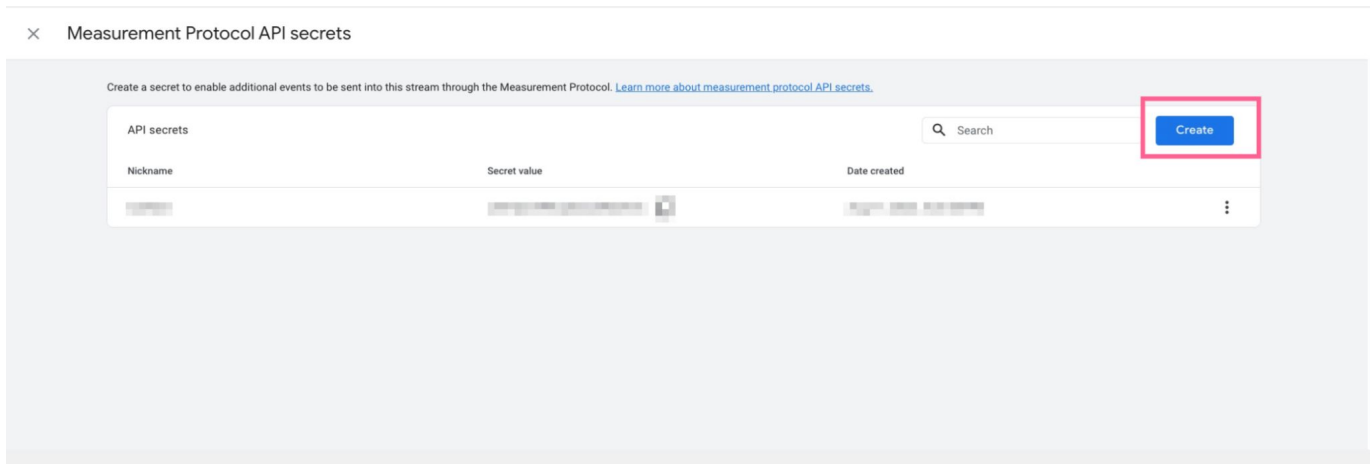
× Measurement Protocol API secrets

Create a secret to enable additional events to be sent into this stream through the Measurement Protocol. Learn more about measurement protocol API secrets.

API secrets

Search

Create

| Nickname | Secret value | Date created |
|---|---|---|
| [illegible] | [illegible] | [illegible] |